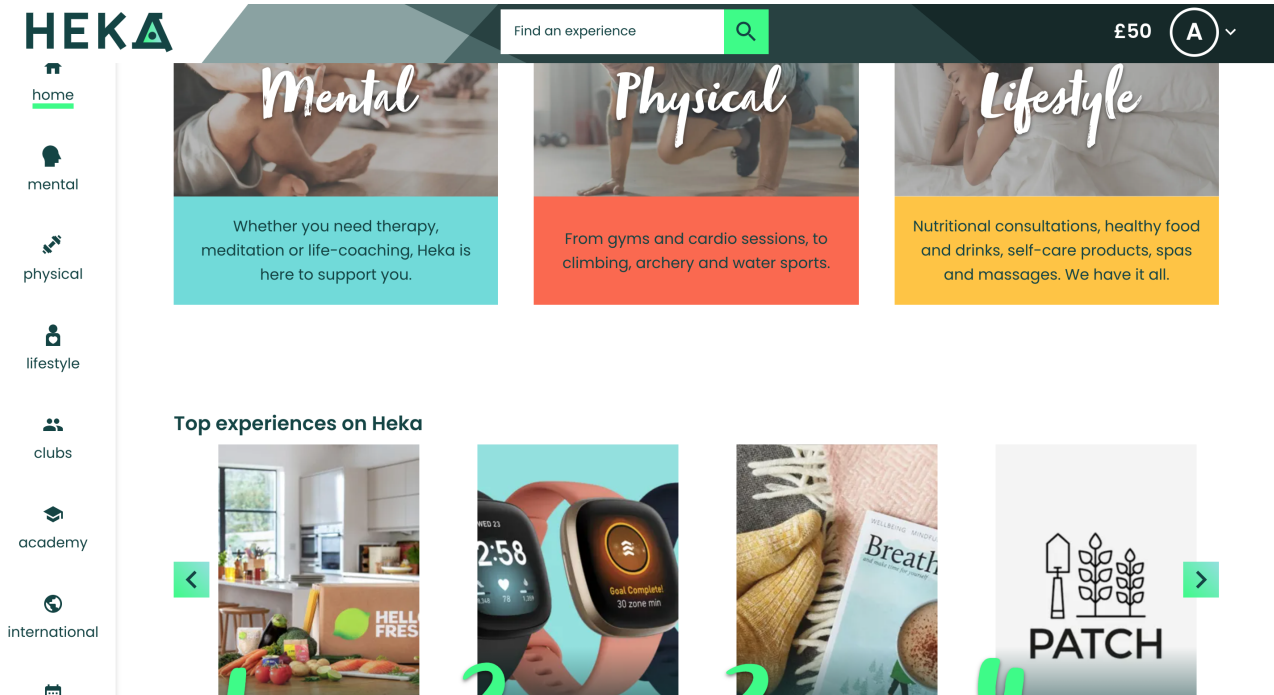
HEKA

Find an experience

£50 A

home

mental

physical

lifestyle

clubs

academy

international

Mental

Whether you need therapy, meditation or life-coaching, Heka is here to support you.

Physical

From gyms and cardio sessions, to climbing, archery and water sports.

Lifestyle

Nutritional consultations, healthy food and drinks, self-care products, spas and massages. We have it all.

Top experiences on Heka

HELL FRES

WED 23
2:58

Goal Complete!
30 zone min

WELLBEING MINDFU
Breath

PATCH